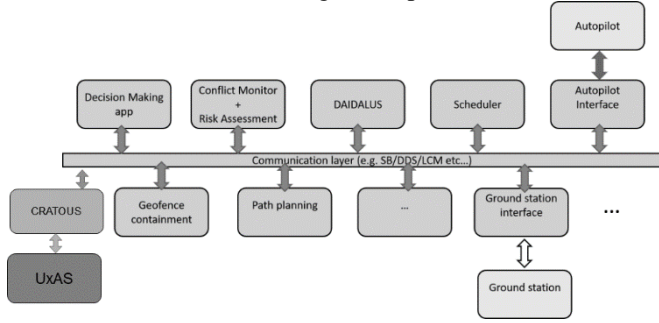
Autopilot

Decision Making app

Conflict Monitor + Risk Assessment

DAIDALUS

Scheduler

Autopilot Interface

Communication layer (e.g. SB/DDS/LCM etc...)

CRATOUS

Geofence containment

Path planning

...

Ground station interface

...

UxAS

Ground station